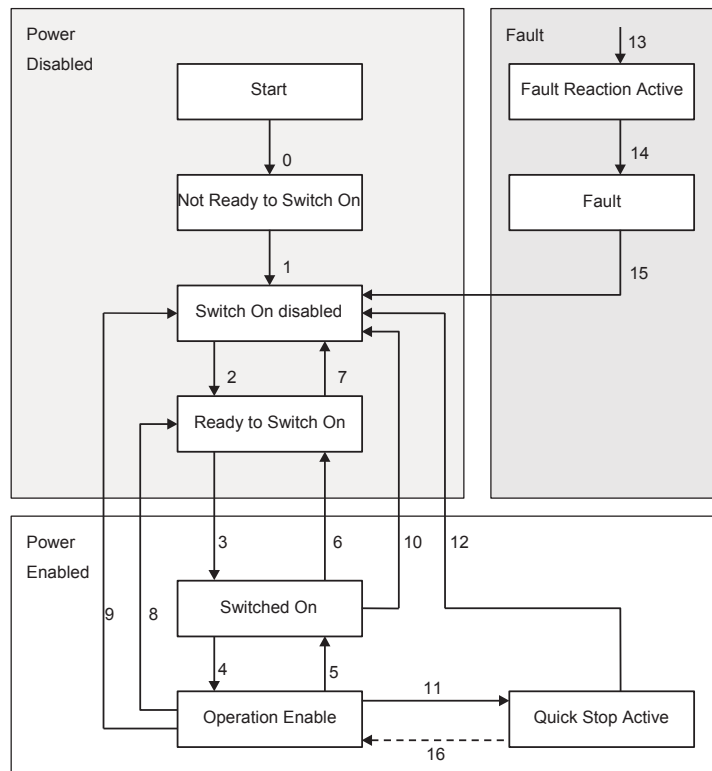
Power Disabled

Start

0

Not Ready to Switch On

1

Switch On disabled

2

7

Ready to Switch On

Fault

13

Fault Reaction Active

14

Fault

15

Power Enabled

3

6

10

12

9

8

Switched On

4

5

Operation Enable

11

Quick Stop Active

16